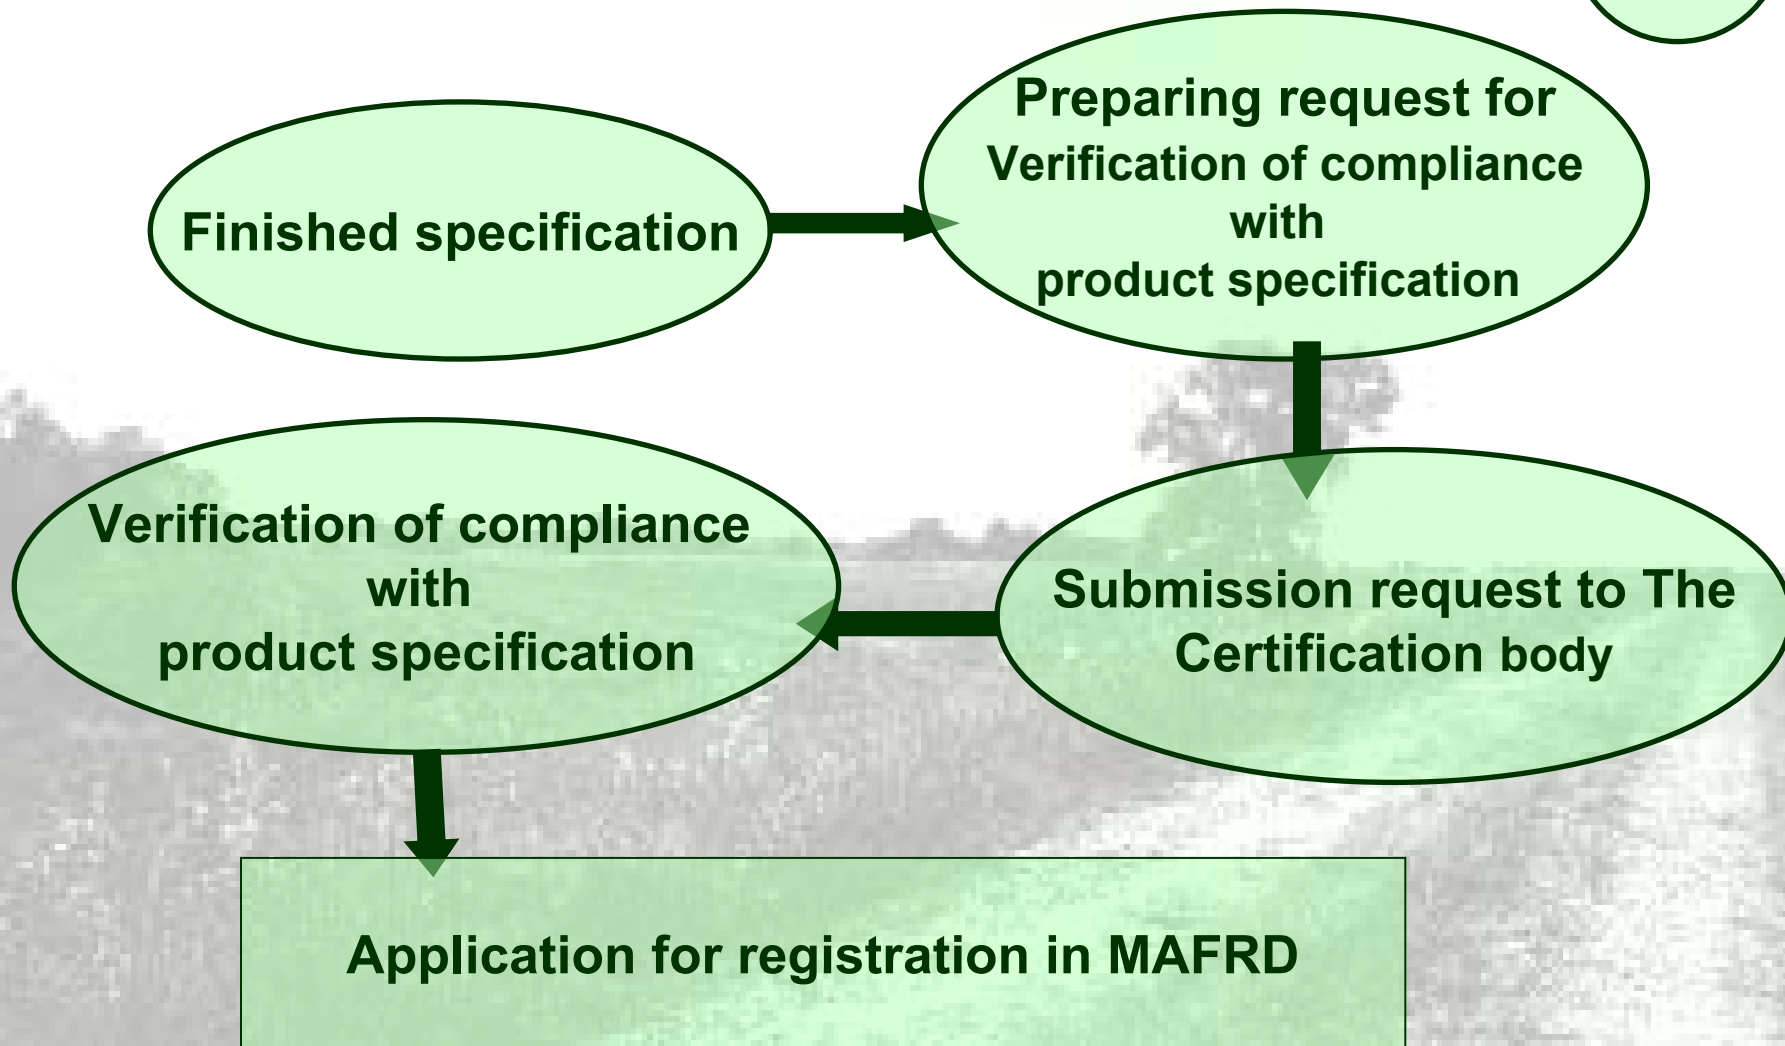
Finished specification

Preparing request for Verification of compliance with product specification

Submission request to The Certification body

Verification of compliance with product specification

Application for registration in MAFRD